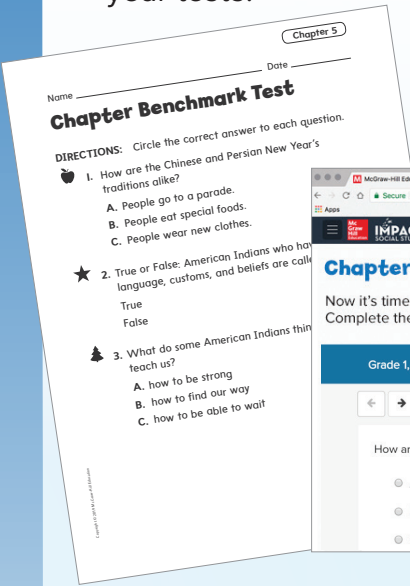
your tests.

Chapter 5

Name _______________ Date _______

Chapter Benchmark Test

DIRECTIONS: Circle the correct answer to each question.

1. How are the Chinese and Persian New Year's traditions alike?
A. People go to a parade.
B. People eat special foods.
C. People wear new clothes.

2. True or False: American Indians who hav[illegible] language, customs, and beliefs are calle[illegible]
True
False

3. What do some American Indians thin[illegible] teach us?
A. how to be strong
B. how to find our way
C. how to be able to wait

Copyright © McGraw-Hill Education

McGraw-Hill Ed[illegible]
Secure
Apps
Mc Graw Hill Education IMPAC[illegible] SOCIAL STU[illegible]
Chapter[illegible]
Now it's time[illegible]
Complete the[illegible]
Grade 1,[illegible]
How ar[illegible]